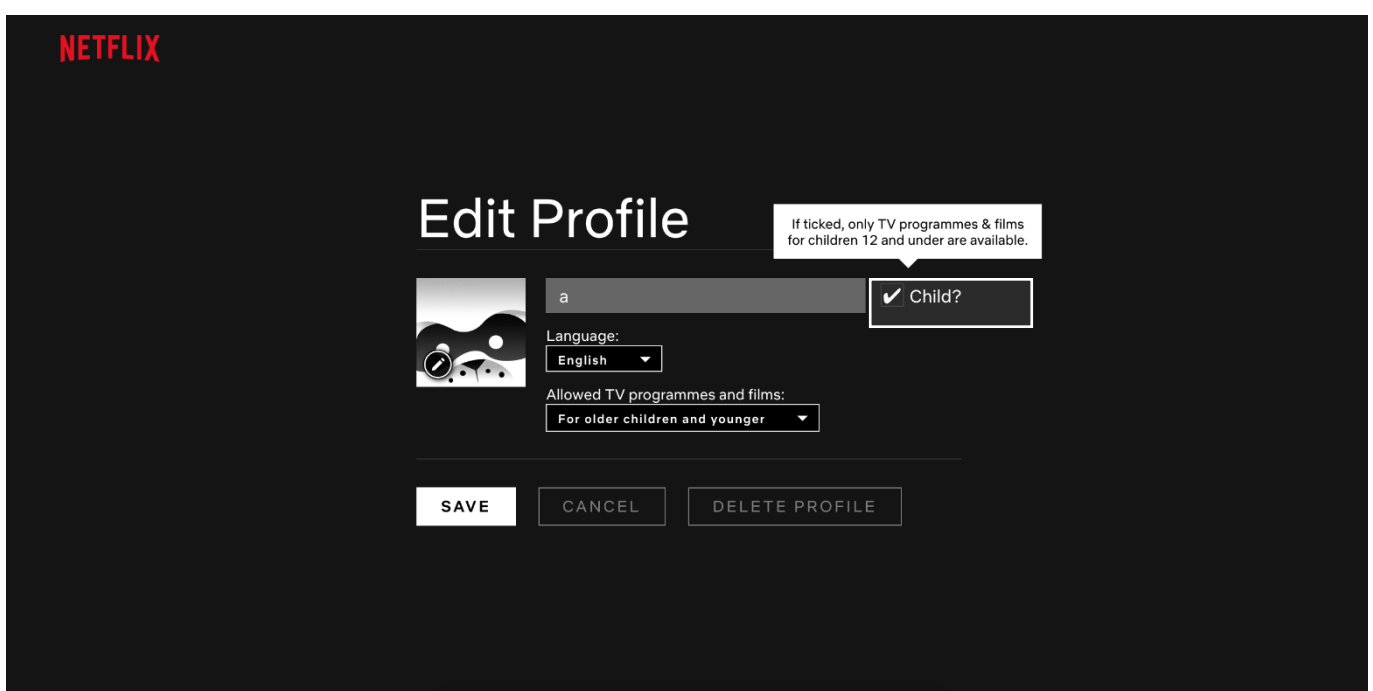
NETFLIX

Edit Profile

If ticked, only TV programmes & films for children 12 and under are available.

a

✔ Child?

Language:

English

Allowed TV programmes and films:

For older children and younger

SAVE

CANCEL

DELETE PROFILE